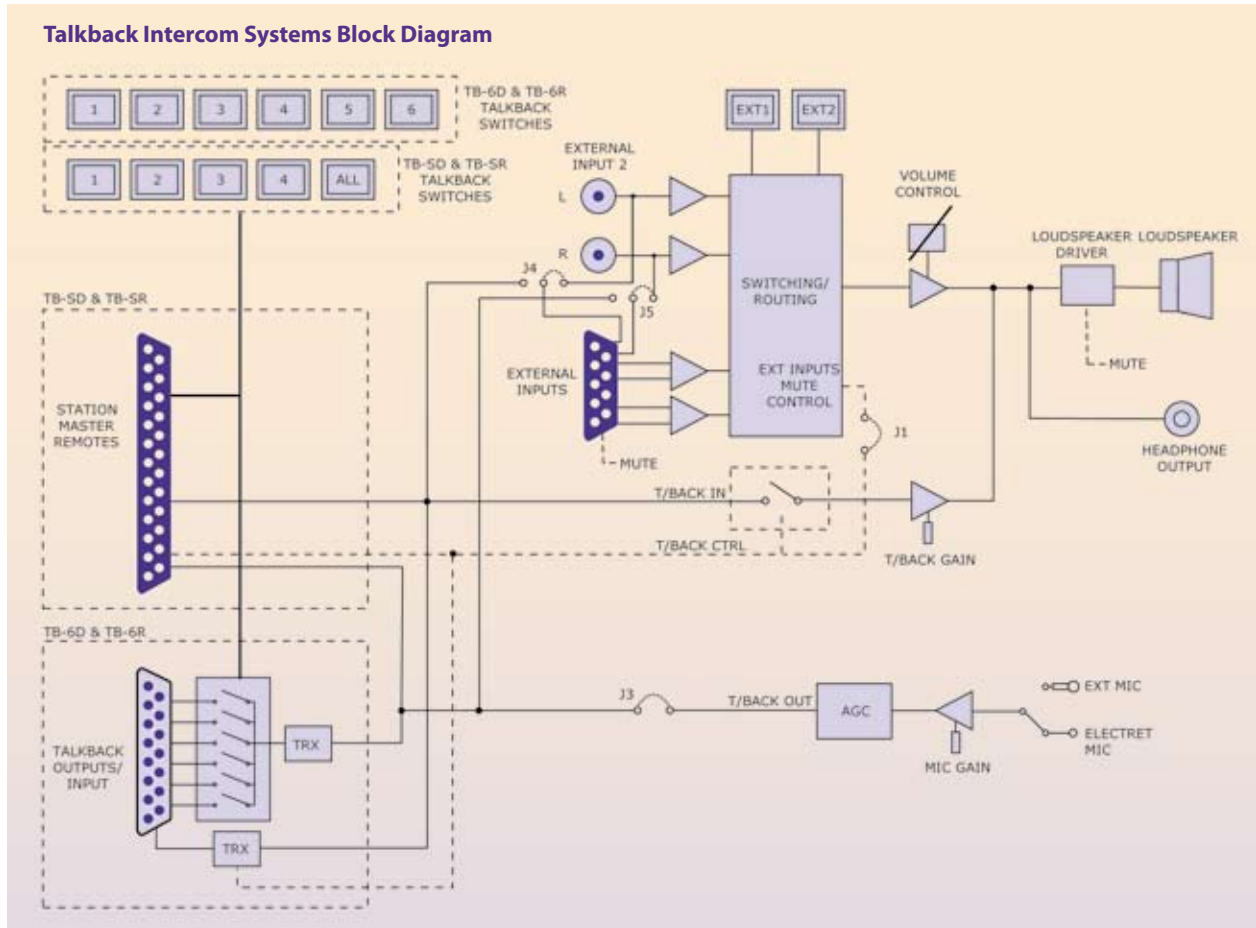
Talkback Intercom Systems Block Diagram

1 2 3 4 5 6

TB-6D & TB-6R TALKBACK SWITCHES

1 2 3 4 ALL

TB-SD & TB-SR TALKBACK SWITCHES

EXT1 EXT2

EXTERNAL INPUT 2

L

R

J4

J5

SWITCHING/ ROUTING

VOLUME CONTROL

LOUDSPEAKER DRIVER

LOUDSPEAKER

MUTE

TB-SD & TB-SR

STATION MASTER REMOTES

EXTERNAL INPUTS

EXT INPUTS MUTE CONTROL

J1

HEADPHONE OUTPUT

MUTE

T/BACK IN

T/BACK CTRL

T/BACK GAIN

TB-6D & TB-6R

TALKBACK OUTPUTS/ INPUT

TRX

TRX

J3

T/BACK OUT

AGC

MIC GAIN

EXT MIC

ELECTRET MIC